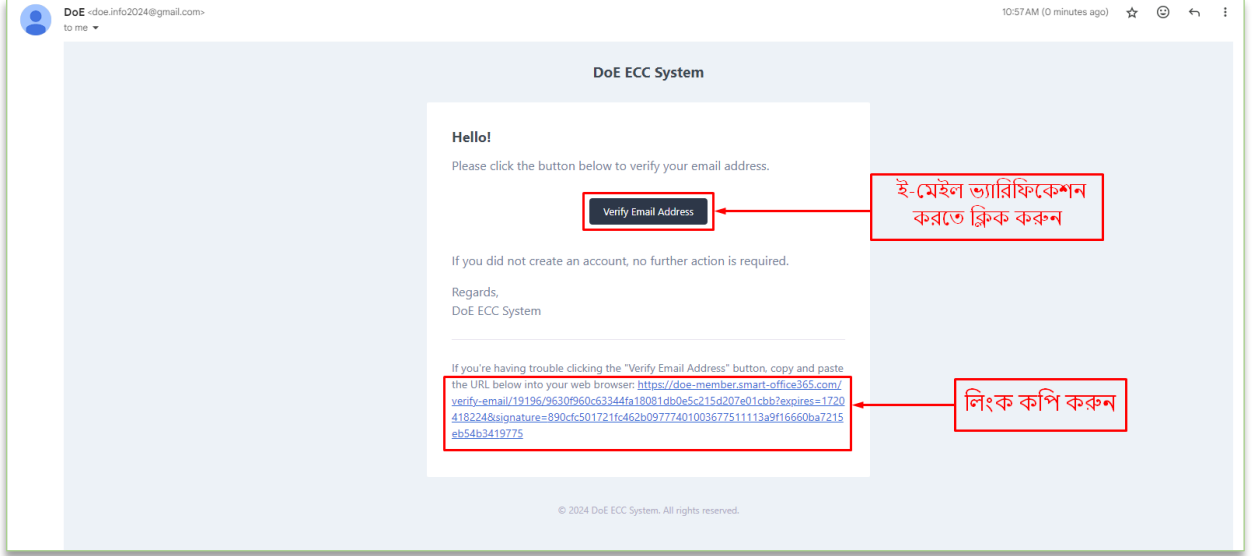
DoE <doe.info2024@gmail.com>
to me

10:57 AM (0 minutes ago)

DoE ECC System

Hello!

Please click the button below to verify your email address.

Verify Email Address

ই-মেইল ভ্যারিফিকেশন করতে ক্লিক করুন

If you did not create an account, no further action is required.

Regards,
DoE ECC System

If you're having trouble clicking the "Verify Email Address" button, copy and paste the URL below into your web browser: https://doe-member.smart-office365.com/verify-email/19196/9630f960c63344fa18081db0e5c215d207e01cbb?expires=1720418224&signature=890cfc501721fc462b0977740100367751113a9f16660ba7215eb54b3419775

লিংক কপি করুন

© 2024 DoE ECC System. All rights reserved.